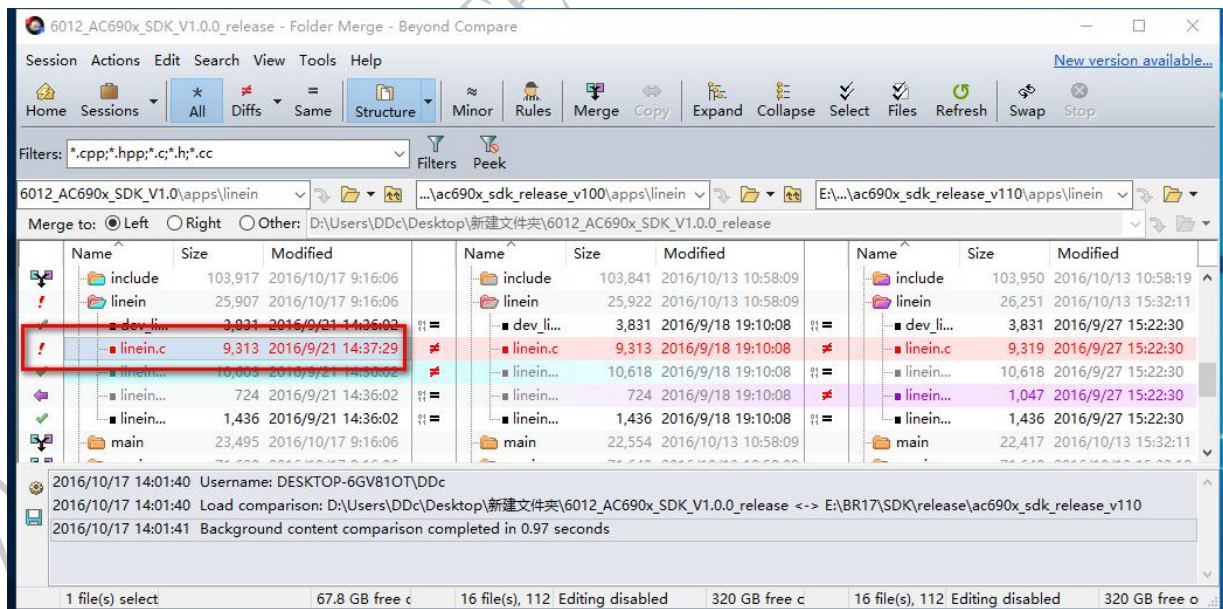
6012_AC690x_SDK_V1.0.0_release - Folder Merge - Beyond Compare

Session Actions Edit Search View Tools Help

New version available...

Home Sessions All Diffs Same Structure Minor Rules Merge Copy Expand Collapse Select Files Refresh Swap Stop

Filters: *.cpp;*.hpp;*.c;*.h;*.cc

Filters Peek

6012_AC690x_SDK_V1.0\apps\linein

...\ac690x_sdk_release_v100\apps\linein

E:\...\ac690x_sdk_release_v110\apps\linein

Merge to: Left Right Other: D:\Users\DDc\Desktop\新建文件夹\6012_AC690x_SDK_V1.0.0_release

| Name | Size | Modified | | Name | Size | Modified | | Name | Size | Modified |
|---|---|---|---|---|---|---|---|---|---|---|
| include | 103,917 | 2016/10/17 9:16:06 | | include | 103,841 | 2016/10/13 10:58:09 | | include | 103,950 | 2016/10/13 10:58:19 |
| linein | 25,907 | 2016/10/17 9:16:06 | | linein | 25,922 | 2016/10/13 10:58:09 | | linein | 26,251 | 2016/10/13 15:32:11 |
| dev_li... | 3,831 | 2016/9/21 14:36:02 | = | dev_li... | 3,831 | 2016/9/18 19:10:08 | = | dev_li... | 3,831 | 2016/9/27 15:22:30 |
| linein.c | 9,313 | 2016/9/21 14:37:29 | ≠ | linein.c | 9,313 | 2016/9/18 19:10:08 | ≠ | linein.c | 9,319 | 2016/9/27 15:22:30 |
| linein... | 10,605 | 2016/9/21 14:36:02 | ≠ | linein... | 10,618 | 2016/9/18 19:10:08 | = | linein... | 10,618 | 2016/9/27 15:22:30 |
| linein... | 724 | 2016/9/21 14:36:02 | = | linein... | 724 | 2016/9/18 19:10:08 | ≠ | linein... | 1,047 | 2016/9/27 15:22:30 |
| linein... | 1,436 | 2016/9/21 14:36:02 | = | linein... | 1,436 | 2016/9/18 19:10:08 | = | linein... | 1,436 | 2016/9/27 15:22:30 |
| main | 23,495 | 2016/10/17 9:16:06 | | main | 22,554 | 2016/10/13 10:58:09 | | main | 22,417 | 2016/10/13 15:32:11 |

2016/10/17 14:01:40 Username: DESKTOP-6GV81OT\DDc
2016/10/17 14:01:40 Load comparison: D:\Users\DDc\Desktop\新建文件夹\6012_AC690x_SDK_V1.0.0_release <-> E:\BR17\SDK\release\ac690x_sdk_release_v110
2016/10/17 14:01:41 Background content comparison completed in 0.97 seconds

1 file(s) select | 67.8 GB free c | 16 file(s), 112 | Editing disabled | 320 GB free c | 16 file(s), 112 | Editing disabled | 320 GB free o